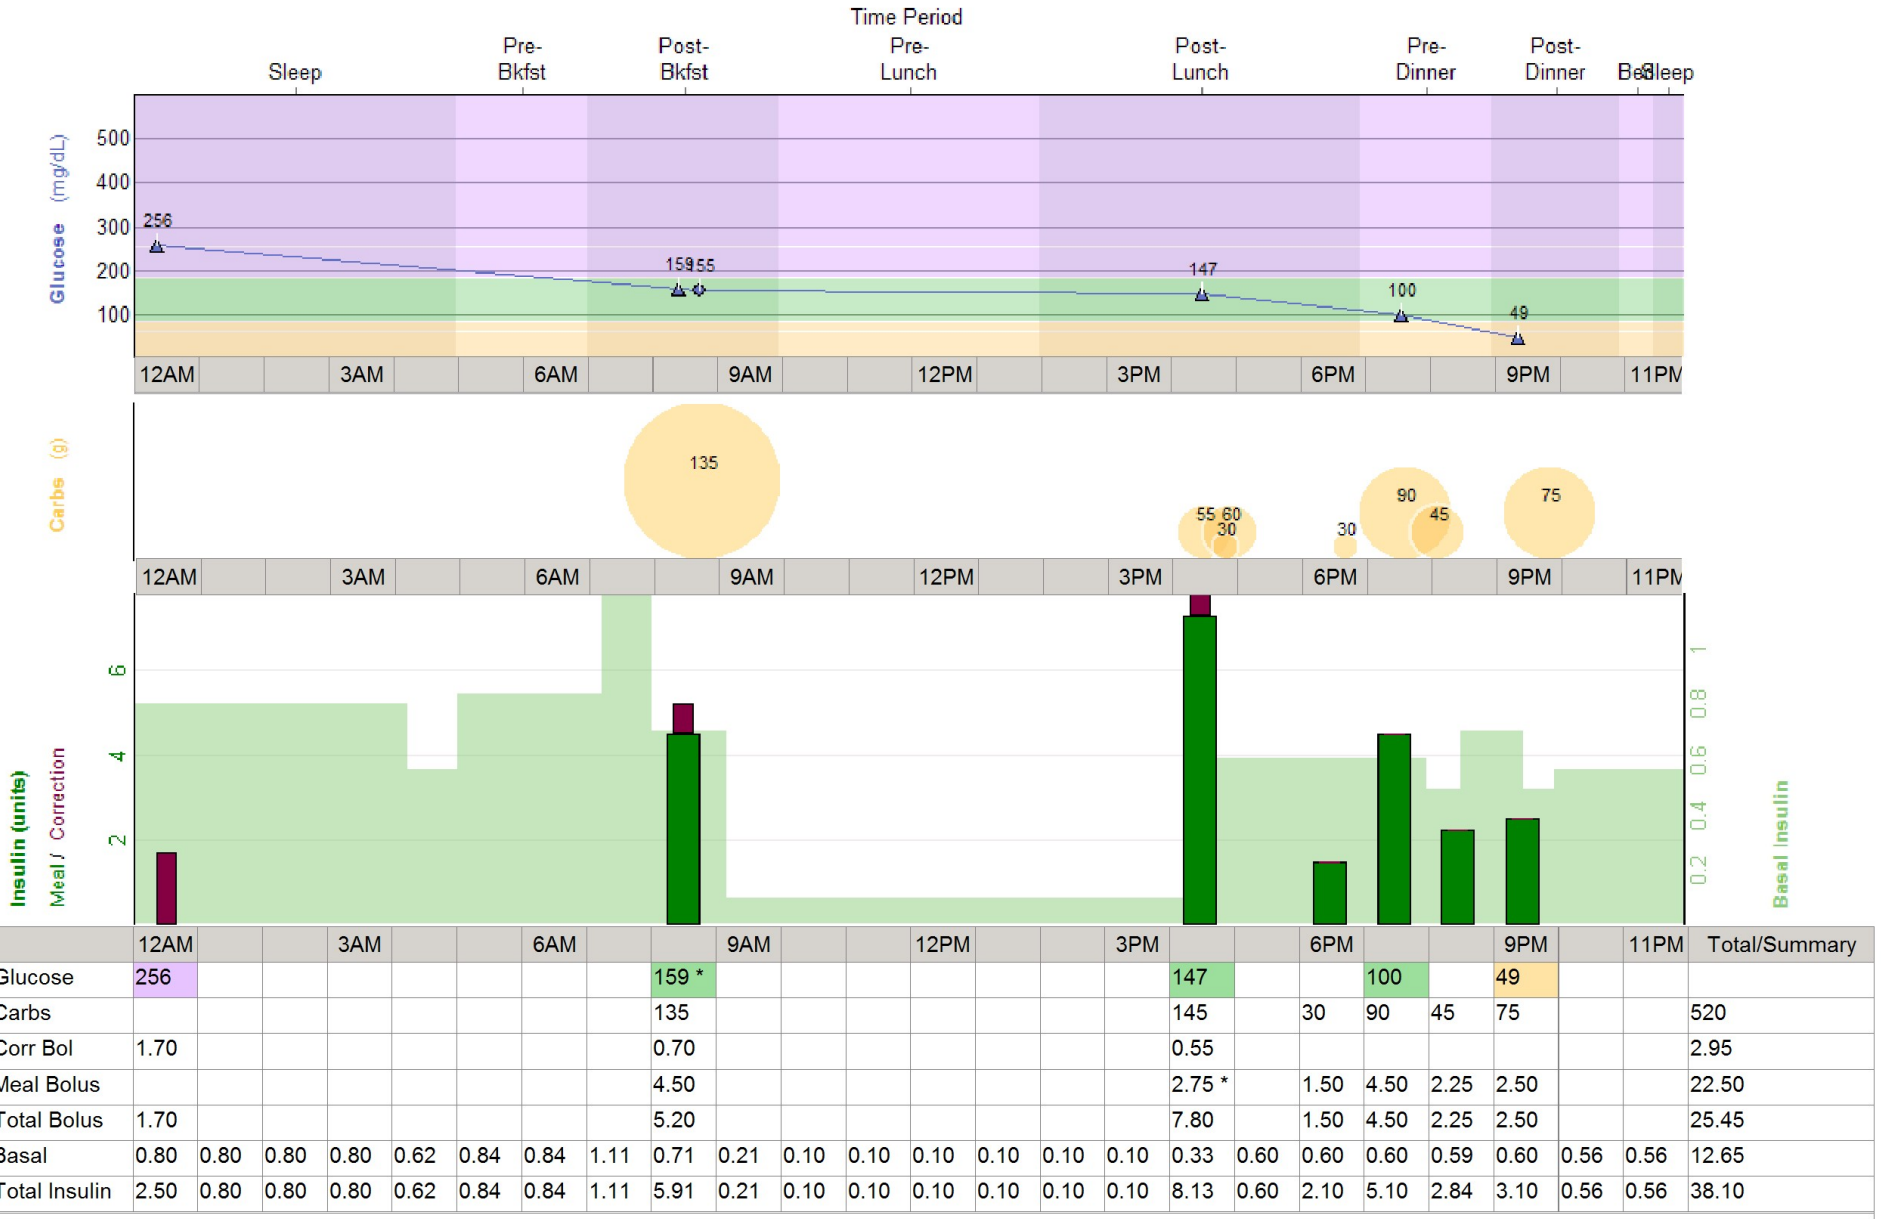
Time Period

Sleep | Pre-Bkfst | Post-Bkfst | Pre-Lunch | Post-Lunch | Pre-Dinner | Post-Dinner | BedSleep

Glucose (mg/dL)

500
400
300
200
100

256
159 155
147
100
49

12AM 3AM 6AM 9AM 12PM 3PM 6PM 9PM 11PM

Carbs (g)

135
55 60
30
30
90
45
75

12AM 3AM 6AM 9AM 12PM 3PM 6PM 9PM 11PM

Insulin (units)
Meal / Correction

6
4
2

Basal Insulin
1
0.8
0.6
0.4
0.2

| 12AM | | | 3AM | | | 6AM | | | 9AM | | | 12PM | | | 3PM | | | 6PM | | | 9PM | | 11PM | Total/Summary |
|---|---|---|---|---|---|---|---|---|---|---|---|---|---|---|---|---|---|---|---|---|---|---|---|---|
| Glucose | 256 | | | | | | | | 159 * | | | | | | | | 147 | | | 100 | | 49 | | | |
| Carbs | | | | | | | | | 135 | | | | | | | | 145 | | 30 | 90 | 45 | 75 | | | 520 |
| Corr Bol | 1.70 | | | | | | | | 0.70 | | | | | | | | 0.55 | | | | | | | | 2.95 |
| Meal Bolus | | | | | | | | | 4.50 | | | | | | | | 2.75 * | | 1.50 | 4.50 | 2.25 | 2.50 | | | 22.50 |
| Total Bolus | 1.70 | | | | | | | | 5.20 | | | | | | | | 7.80 | | 1.50 | 4.50 | 2.25 | 2.50 | | | 25.45 |
| Basal | 0.80 | 0.80 | 0.80 | 0.80 | 0.62 | 0.84 | 0.84 | 1.11 | 0.71 | 0.21 | 0.10 | 0.10 | 0.10 | 0.10 | 0.10 | 0.10 | 0.33 | 0.60 | 0.60 | 0.60 | 0.59 | 0.60 | 0.56 | 0.56 | 12.65 |
| Total Insulin | 2.50 | 0.80 | 0.80 | 0.80 | 0.62 | 0.84 | 0.84 | 1.11 | 5.91 | 0.21 | 0.10 | 0.10 | 0.10 | 0.10 | 0.10 | 0.10 | 8.13 | 0.60 | 2.10 | 5.10 | 2.84 | 3.10 | 0.56 | 0.56 | 38.10 |